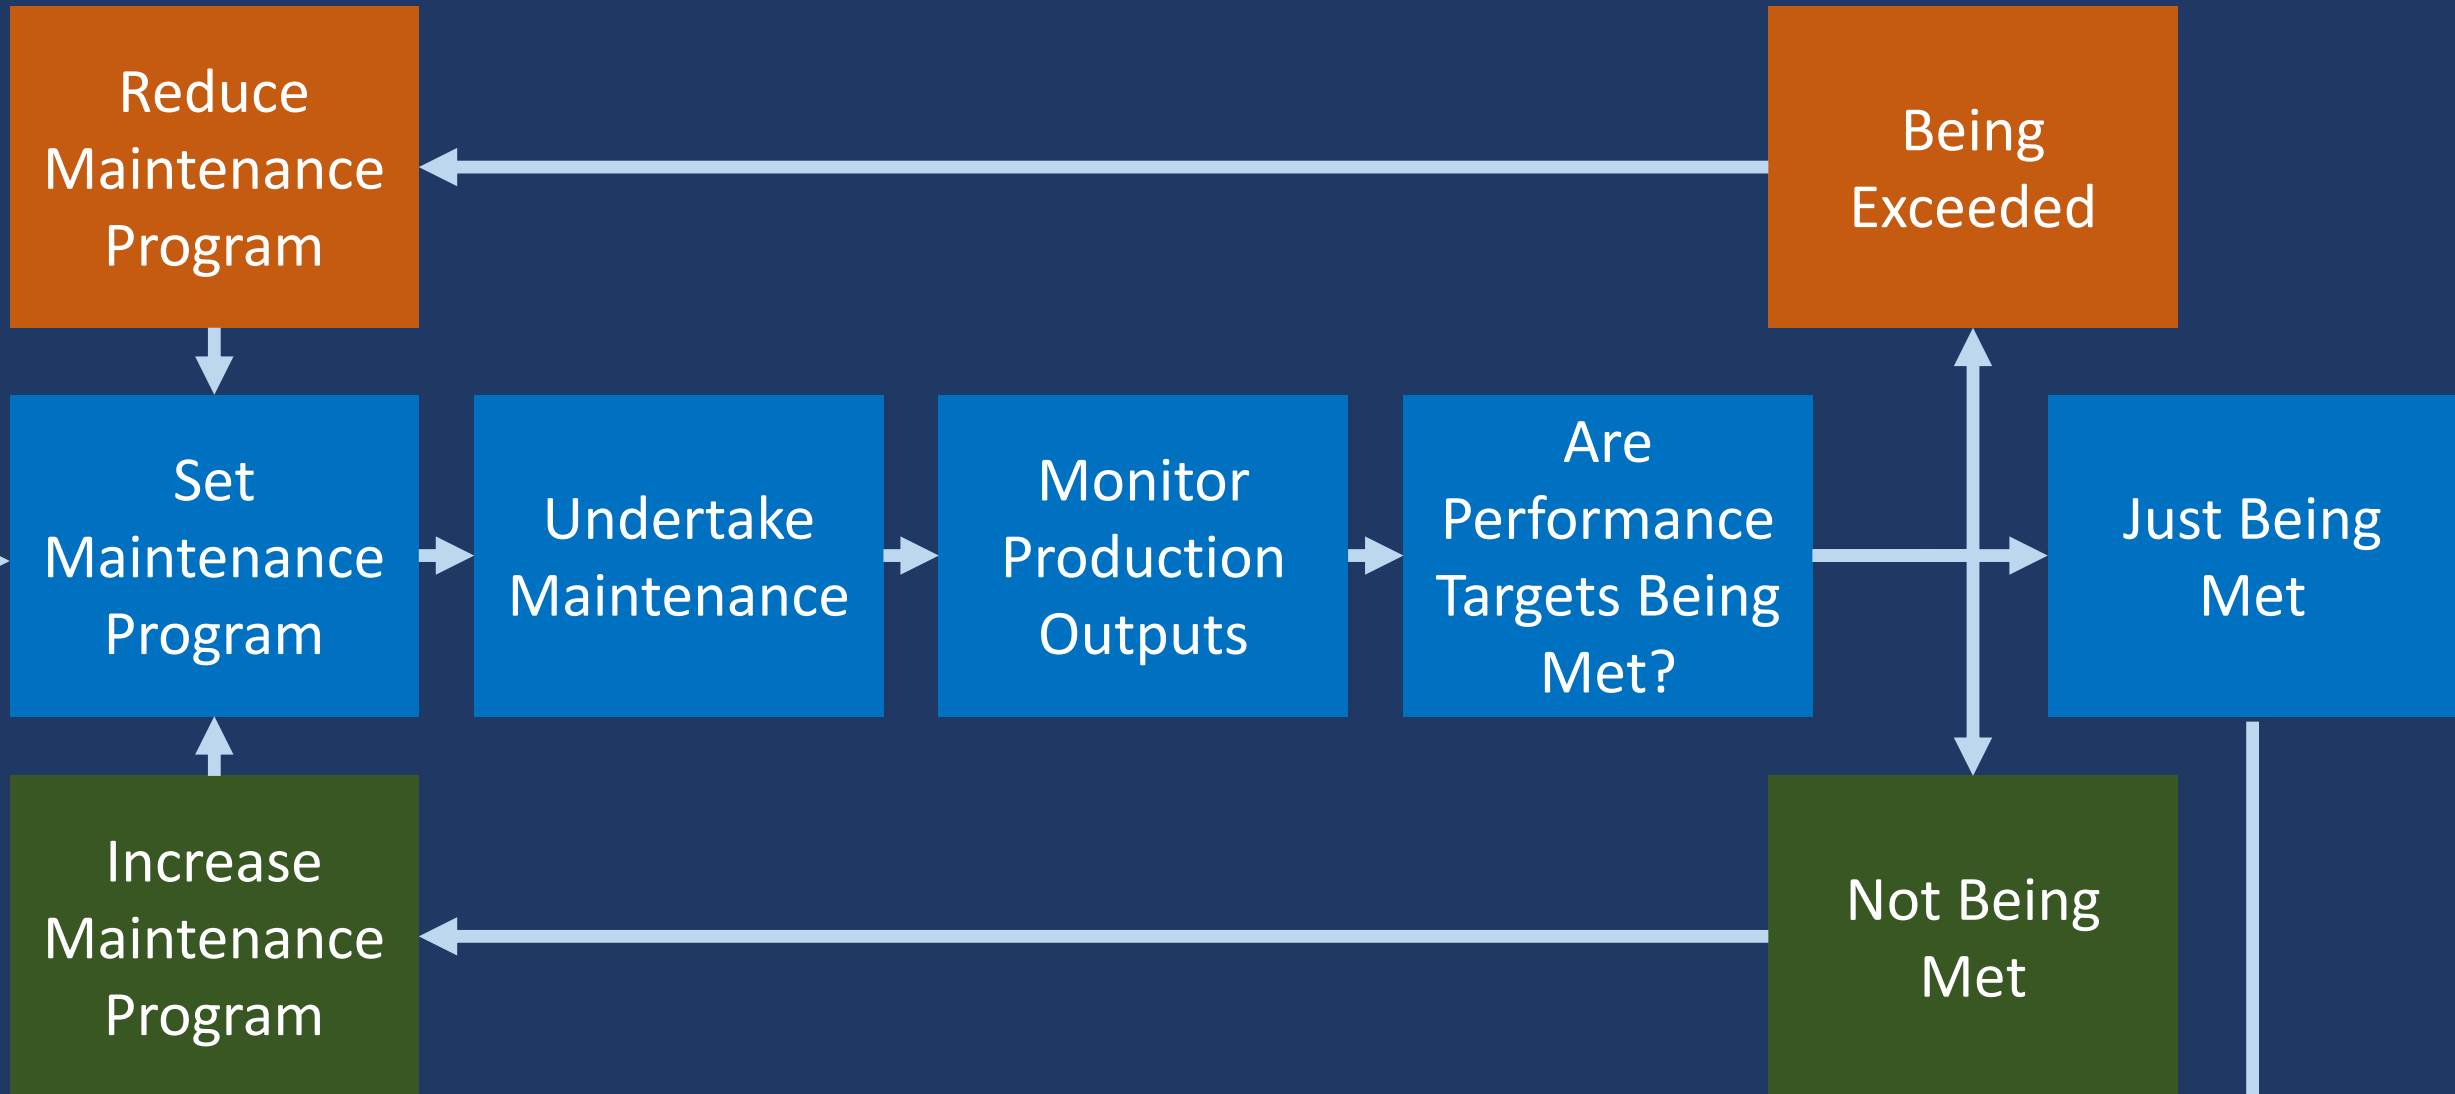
Reduce Maintenance Program

Being Exceeded

Set Maintenance Program

Undertake Maintenance

Monitor Production Outputs

Are Performance Targets Being Met?

Just Being Met

Increase Maintenance Program

Not Being Met